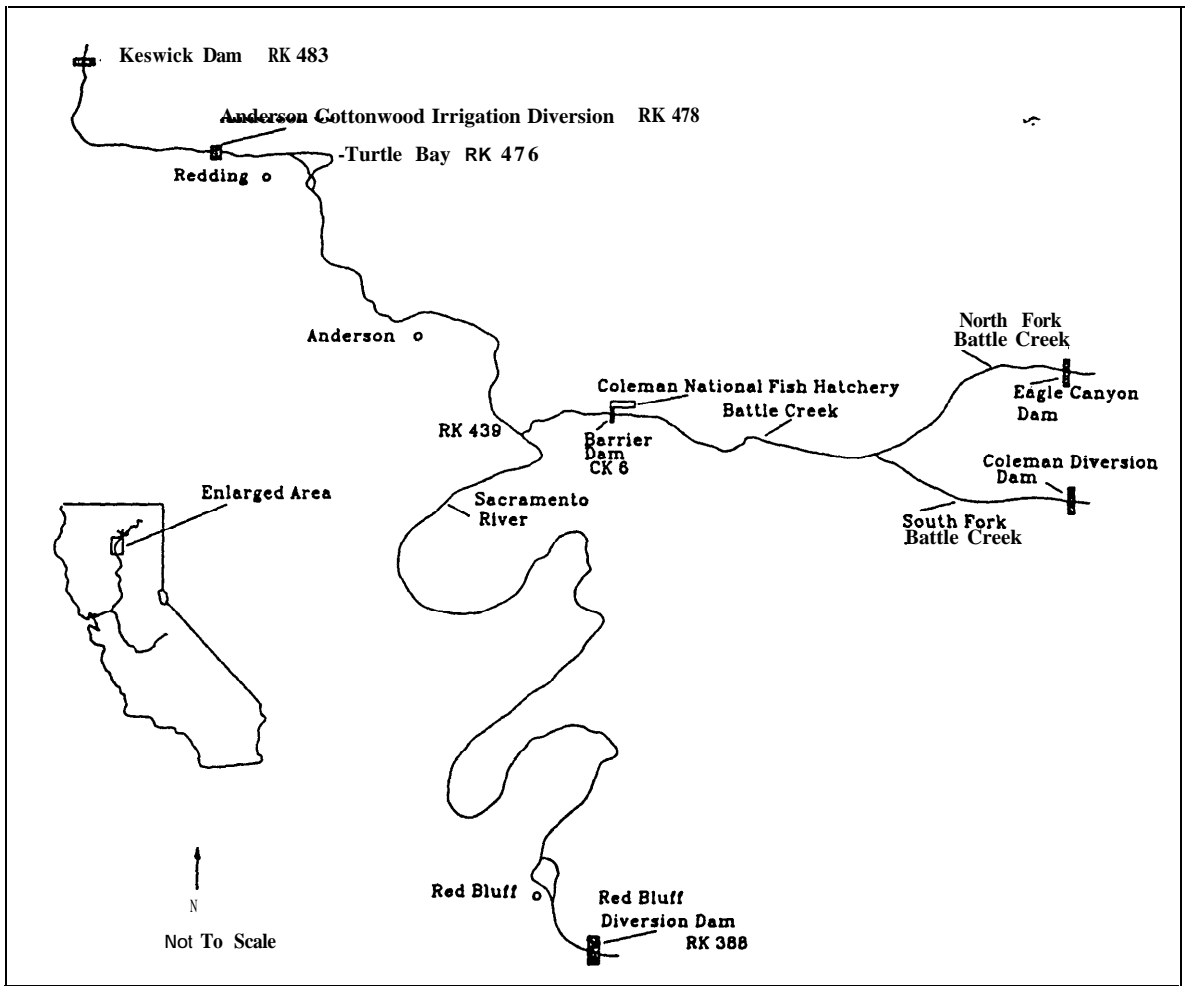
Keswick Dam RK 483

Anderson Cottonwood Irrigation Diversion RK 478

Redding o

-Turtle Bay RK 476

Anderson o

North Fork Battle Creek

Eagle Canyon Dam

Coleman National Fish Hatchery

Battle Creek

RK 439

Barrier Dam CK 6

Coleman Diversion Dam

Enlarged Area

Sacramento River

South Fork Battle Creek

N

Not To Scale

Red Bluff o

Red Bluff Diversion Dam RK 388